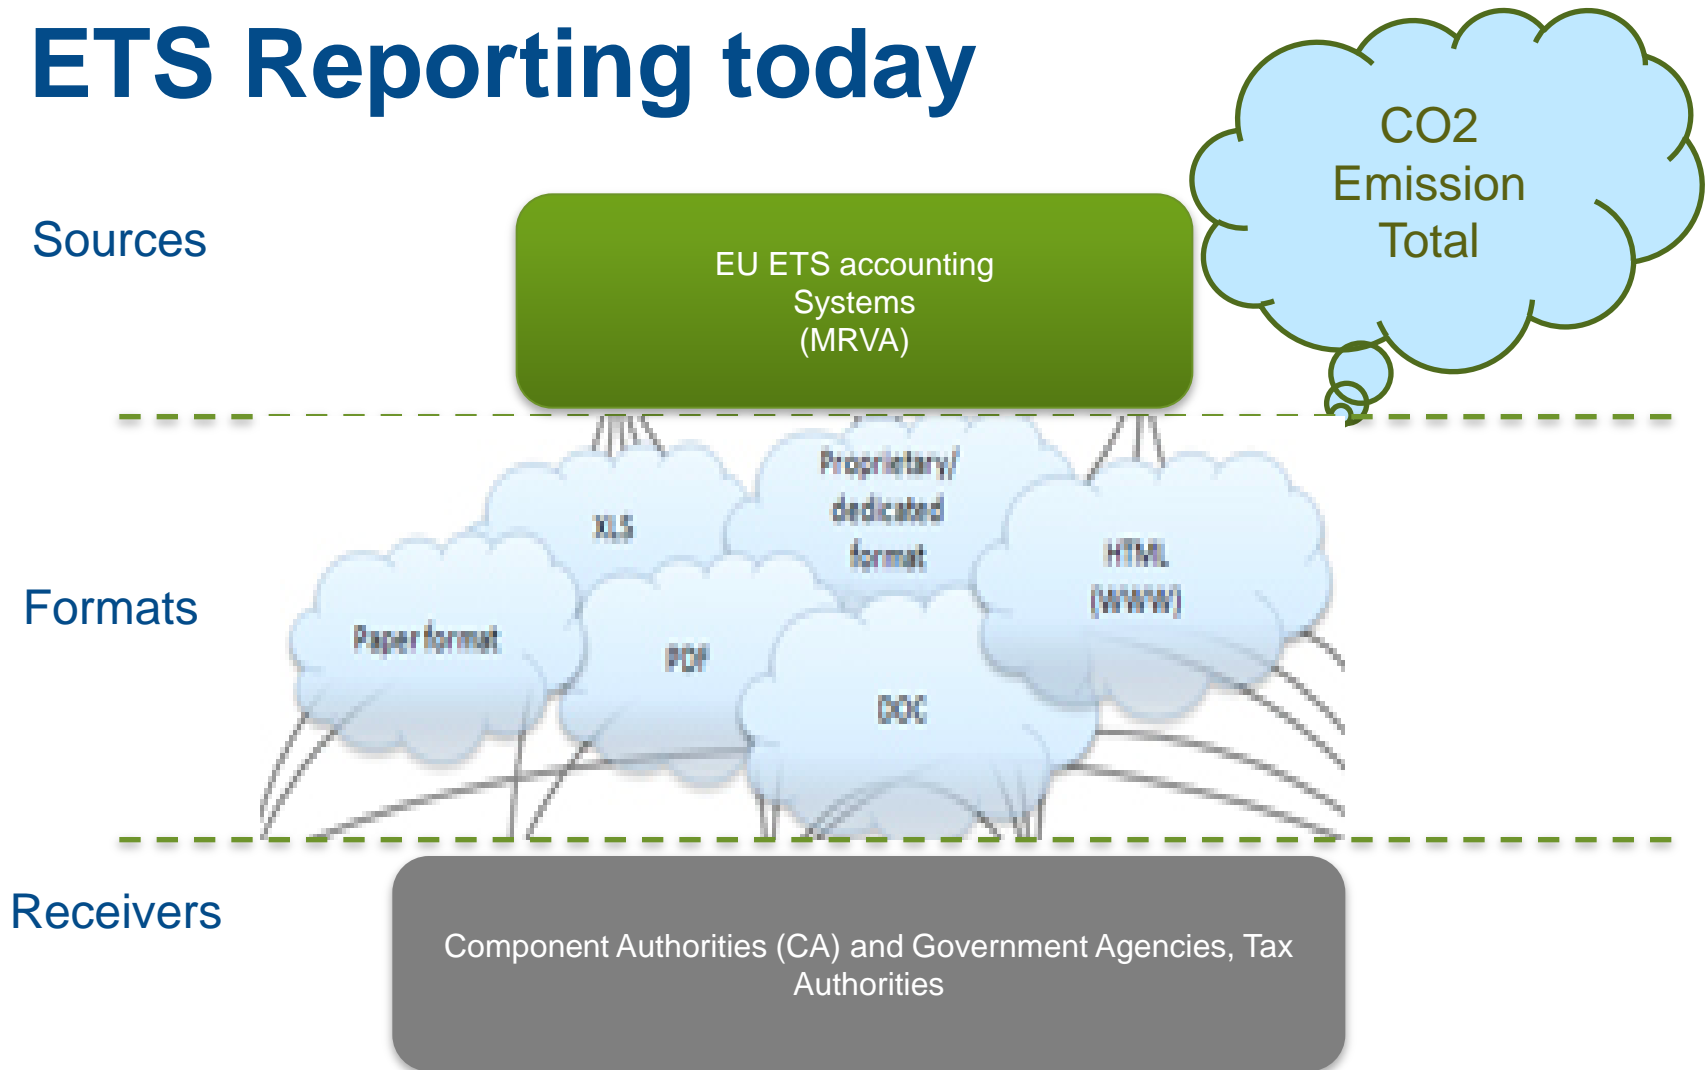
ETS Reporting today

CO2 Emission Total

Sources

EU ETS accounting Systems (MRVA)

Formats

XLS

Proprietary/ dedicated format

HTML (WWW)

Paper format

PDF

DOC

Receivers

Component Authorities (CA) and Government Agencies, Tax Authorities